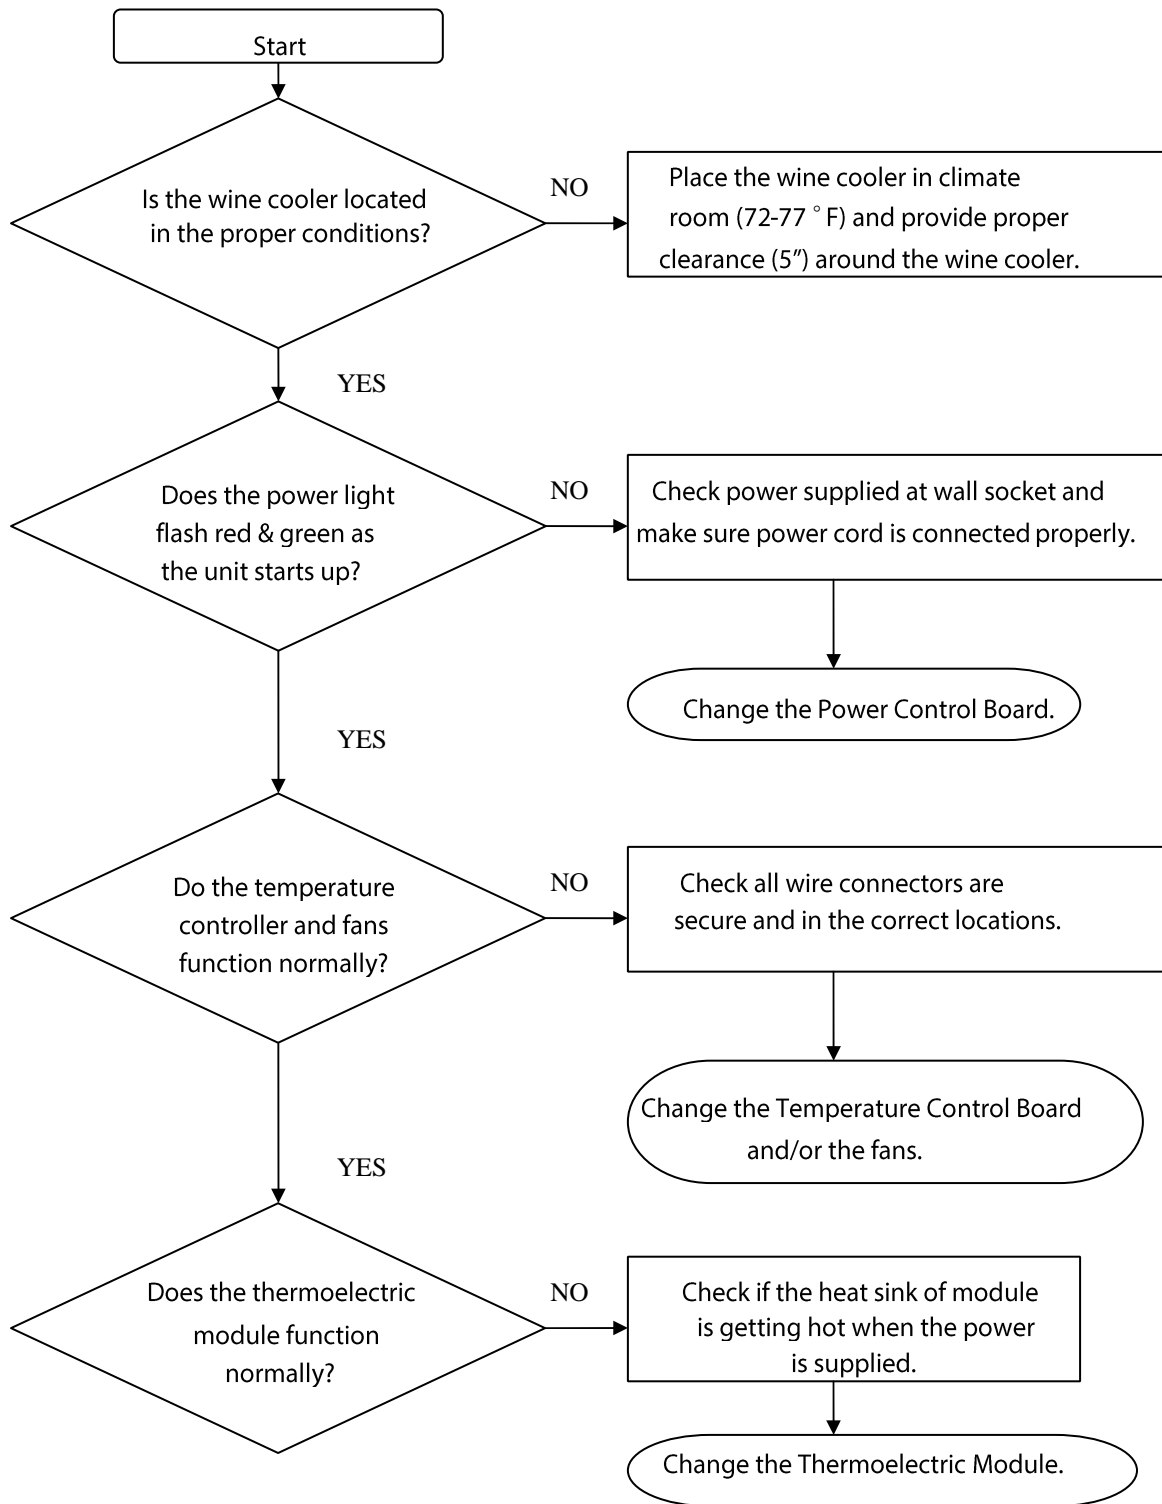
Start

Is the wine cooler located in the proper conditions?

NO

Place the wine cooler in climate room (72-77 ° F) and provide proper clearance (5”) around the wine cooler.

YES

Does the power light flash red & green as the unit starts up?

NO

Check power supplied at wall socket and make sure power cord is connected properly.

Change the Power Control Board.

YES

Do the temperature controller and fans function normally?

NO

Check all wire connectors are secure and in the correct locations.

Change the Temperature Control Board and/or the fans.

YES

Does the thermoelectric module function normally?

NO

Check if the heat sink of module is getting hot when the power is supplied.

Change the Thermoelectric Module.